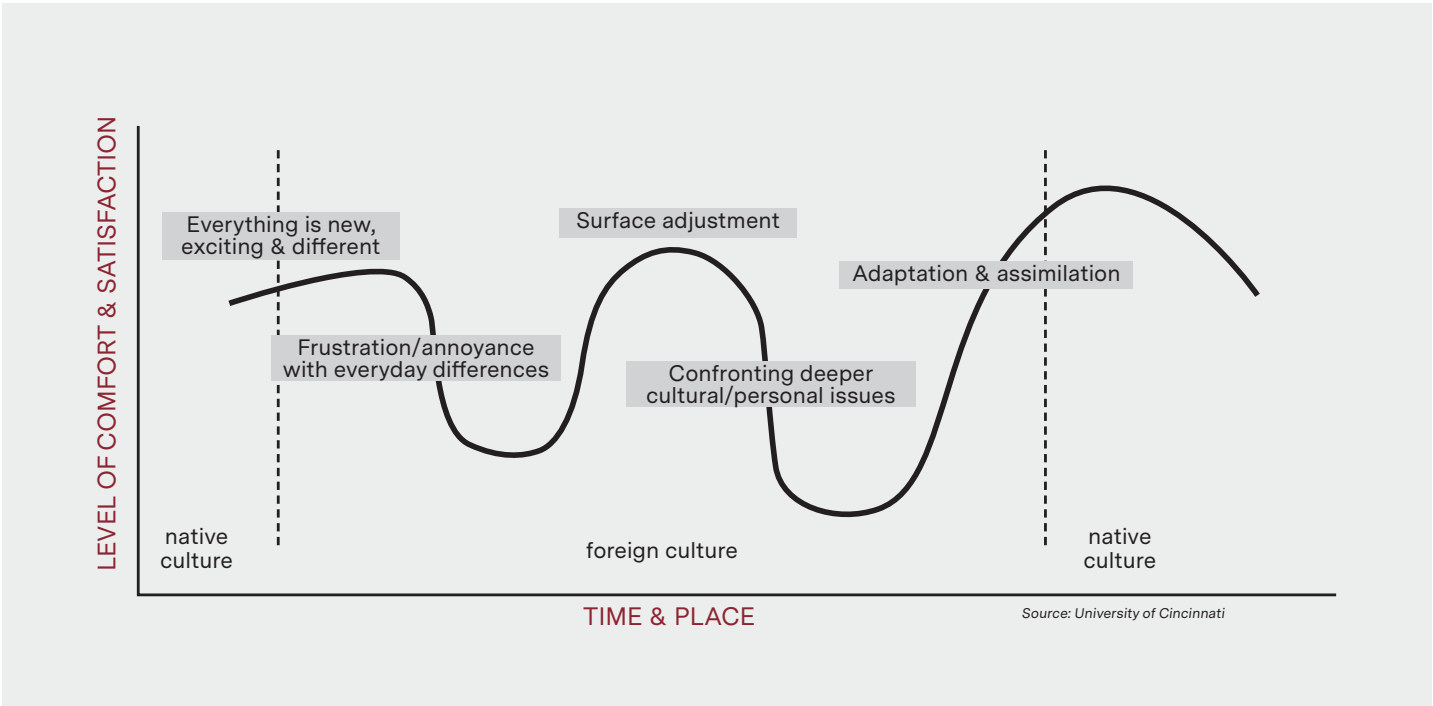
LEVEL OF COMFORT & SATISFACTION

Everything is new, exciting & different

Surface adjustment

Adaptation & assimilation

Frustration/annoyance with everyday differences

Confronting deeper cultural/personal issues

native culture

foreign culture

native culture

TIME & PLACE

Source: University of Cincinnati